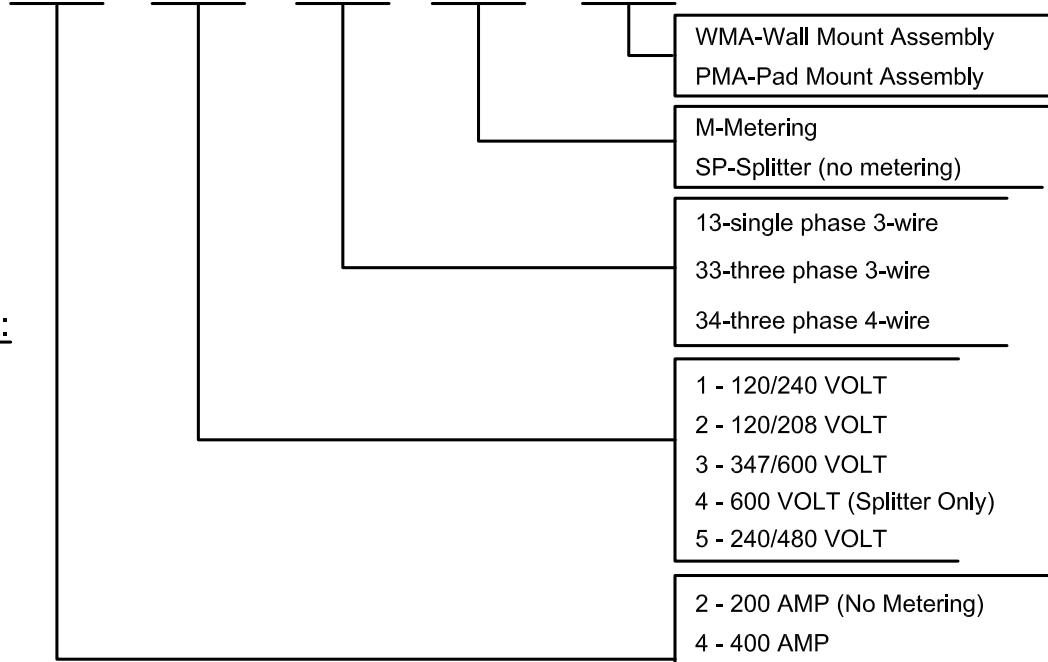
WMA-Wall Mount Assembly
PMA-Pad Mount Assembly

M-Metering
SP-Splitter (no metering)

13-single phase 3-wire
33-three phase 3-wire
34-three phase 4-wire

1 - 120/240 VOLT
2 - 120/208 VOLT
3 - 347/600 VOLT
4 - 600 VOLT (Splitter Only)
5 - 240/480 VOLT

2 - 200 AMP (No Metering)
4 - 400 AMP